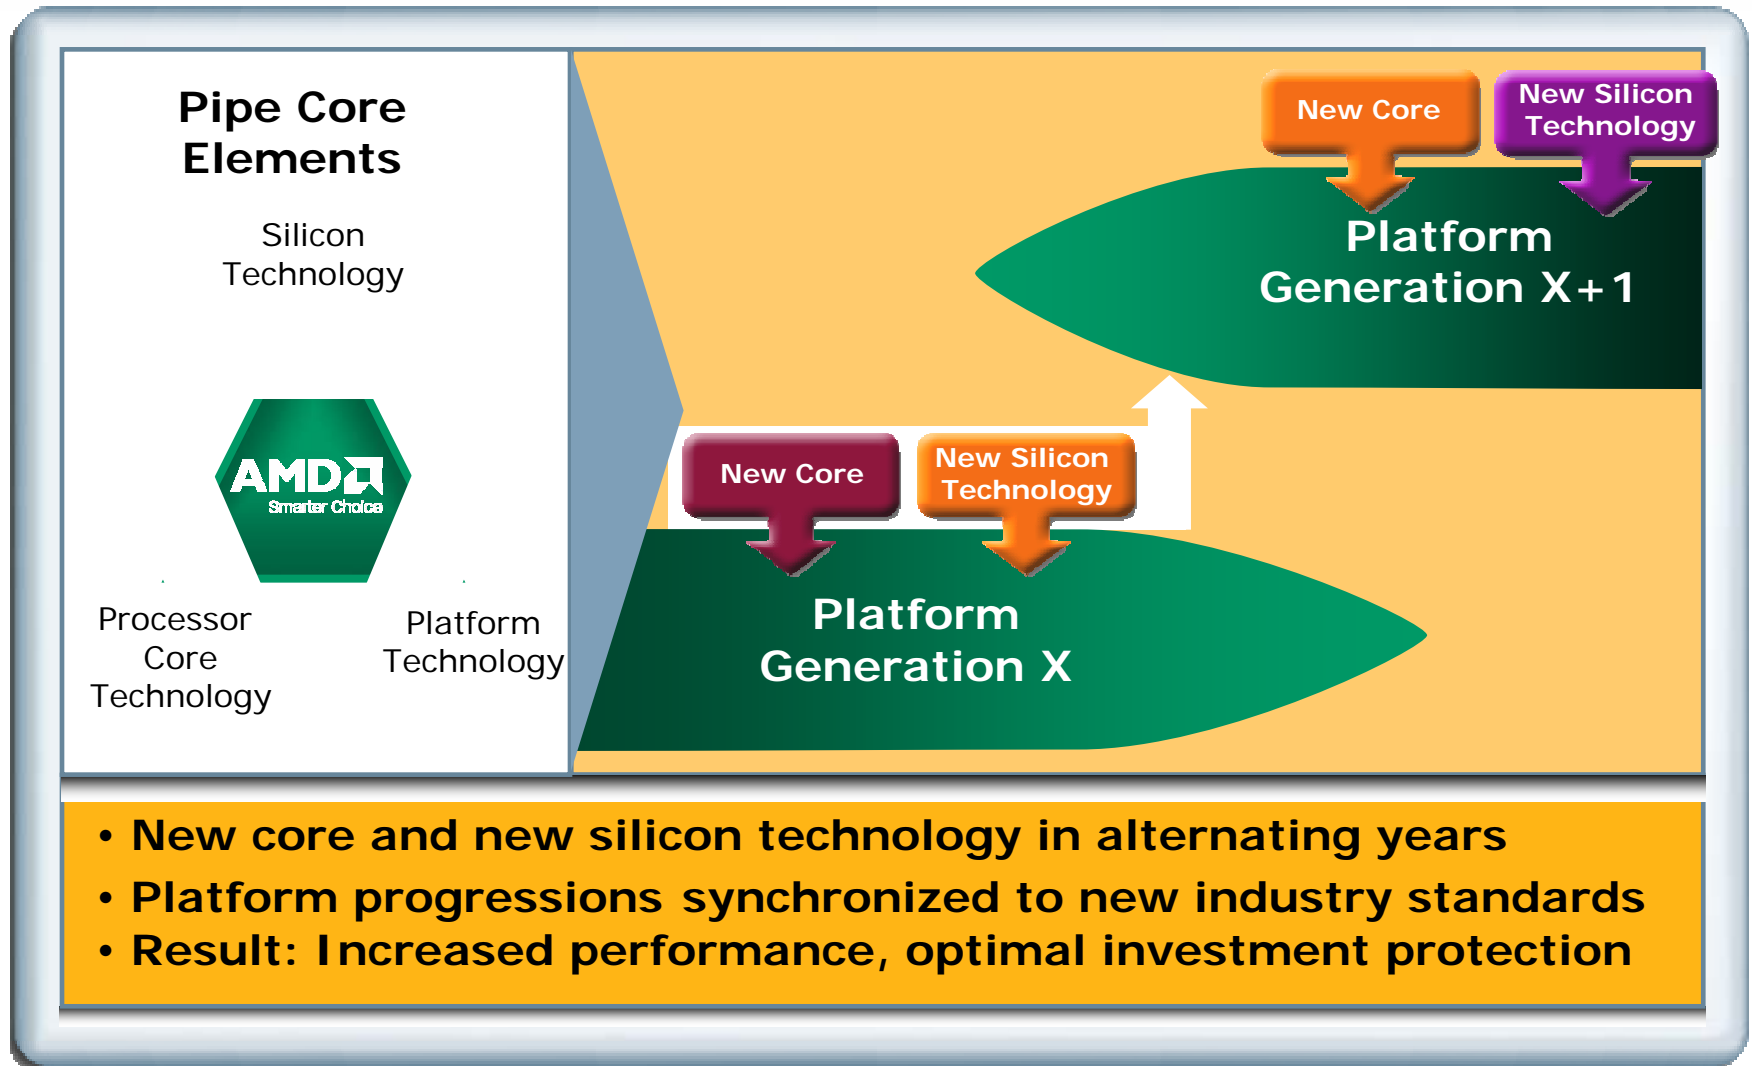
Pipe Core Elements

Silicon Technology

AMD
Smarter Choice

Processor Core Technology

Platform Technology

New Core

New Silicon Technology

Platform Generation X+1

New Core

New Silicon Technology

Platform Generation X

• New core and new silicon technology in alternating years
• Platform progressions synchronized to new industry standards
• Result: Increased performance, optimal investment protection